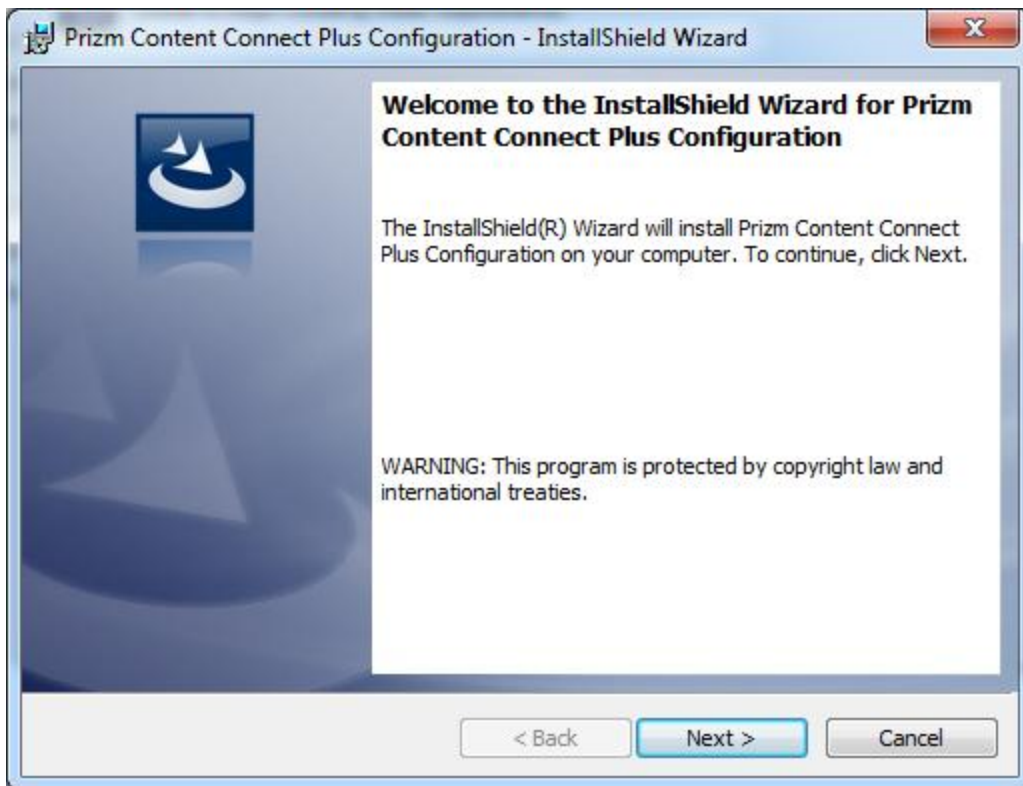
Prizm Content Connect Plus Configuration - InstallShield Wizard

Welcome to the InstallShield Wizard for Prizm Content Connect Plus Configuration

The InstallShield(R) Wizard will install Prizm Content Connect Plus Configuration on your computer. To continue, click Next.

WARNING: This program is protected by copyright law and international treaties.

< Back
Next >
Cancel